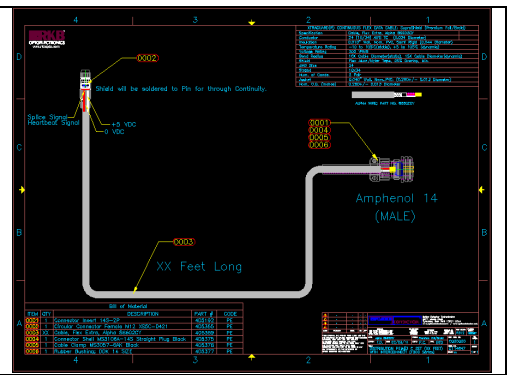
4 3 2 1

D C B A

BERKELEY OPTOMECHANICS
www.berk.com

0002

Shield will be soldered to Pin for through Continuity.

Splice Signal
Heartbeat Signal

+5 VDC
0 VDC

0001
0004
0005
0006

Amphenol 14
(MALE)

0003

XX Feet Long

Bill of Material

| ITEM | QTY | DESCRIPTION | PART # | CODE |
|---|---|---|---|---|
| 0001 | 1 | Connector Insert 14S-2P | 405170 | PE |
| 0002 | 1 | Circular Connector Female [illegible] | 405365 | PE |
| 0003 | XX | Cable, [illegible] | 405369 | PE |
| 0004 | 1 | Connector Shell MS3106A-14S Straight Plug Black | 405171 | PE |
| 0005 | 1 | Cable Clamp MS3057-6A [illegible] Black | 405376 | PE |
| 0006 | 1 | Rubber Bushing, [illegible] | 405377 | PE |

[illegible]